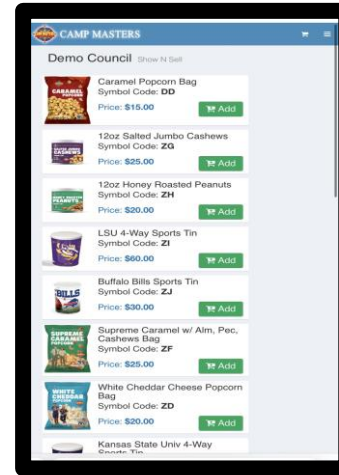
CAMP MASTERS

Demo Council Show N Sell

Caramel Popcorn Bag
Symbol Code: DD
Price: $15.00
Add

12oz Salted Jumbo Cashews
Symbol Code: ZG
Price: $25.00
Add

12oz Honey Roasted Peanuts
Symbol Code: ZH
Price: $20.00
Add

LSU 4-Way Sports Tin
Symbol Code: ZI
Price: $60.00
Add

Buffalo Bills Sports Tin
Symbol Code: ZJ
Price: $30.00
Add

Supreme Caramel w/ Alm, Pec, Cashews Bag
Symbol Code: ZF
Price: $25.00
Add

White Cheddar Cheese Popcorn Bag
Symbol Code: ZD
Price: $20.00
Add

Kansas State Univ 4-Way Sports Tin